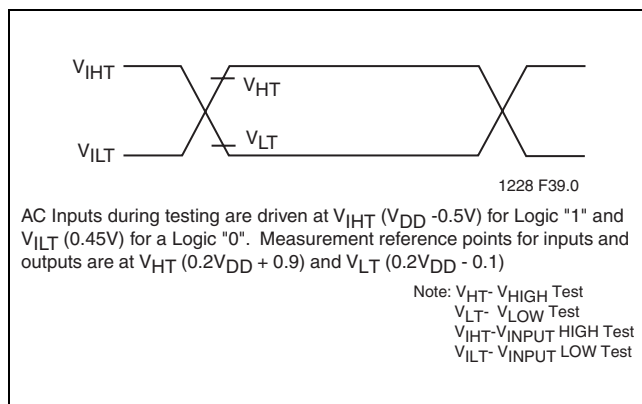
$V_{IHT}$

$V_{HT}$

$V_{LT}$

$V_{ILT}$

1228 F39.0

AC Inputs during testing are driven at $V_{IHT}$ ($V_{DD}$ -0.5V) for Logic "1" and $V_{ILT}$ (0.45V) for a Logic "0". Measurement reference points for inputs and outputs are at $V_{HT}$ ($0.2V_{DD}$ + 0.9) and $V_{LT}$ ($0.2V_{DD}$ - 0.1)

Note: $V_{HT}$- $V_{HIGH}$ Test
$V_{LT}$- $V_{LOW}$ Test
$V_{IHT}$-$V_{INPUT}$ HIGH Test
$V_{ILT}$- $V_{INPUT}$ LOW Test